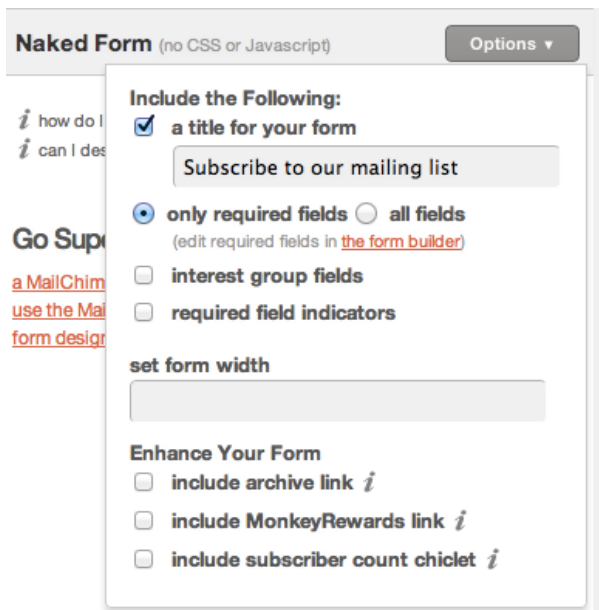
Naked Form (no CSS or Javascript)

Options ▾

$i$ how do I

$i$ can I des

Go Supe

a MailChim

use the Mai

form desigr

Include the Following:

☑ a title for your form

Subscribe to our mailing list

◉ only required fields ○ all fields

(edit required fields in the form builder)

☐ interest group fields

☐ required field indicators

set form width

Enhance Your Form

☐ include archive link $i$

☐ include MonkeyRewards link $i$

☐ include subscriber count chiclet $i$